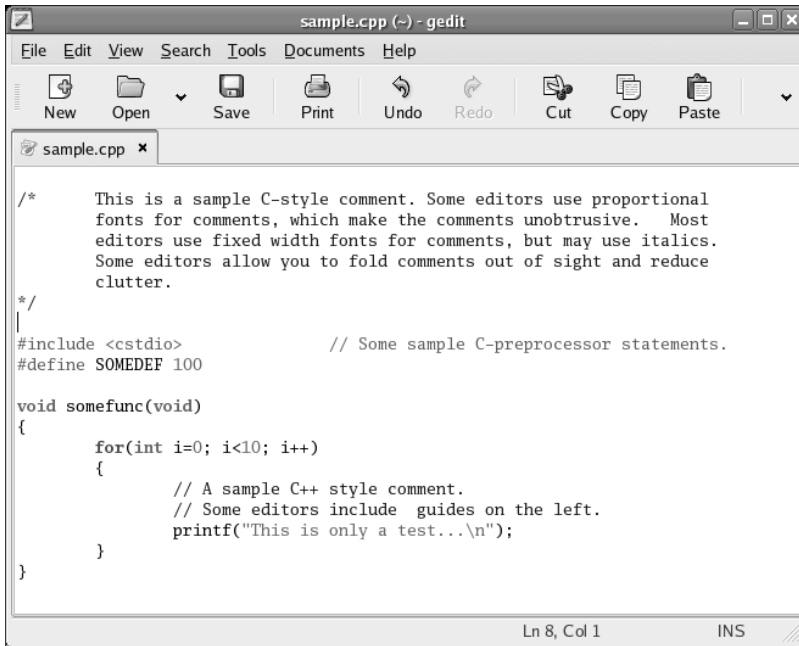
sample.cpp (~) - gedit

File Edit View Search Tools Documents Help

New Open Save Print Undo Redo Cut Copy Paste

sample.cpp ×

/*	This is a sample C-style comment. Some editors use proportional
	fonts for comments, which make the comments unobtrusive.   Most
	editors use fixed width fonts for comments, but may use italics.
	Some editors allow you to fold comments out of sight and reduce
	clutter.
*/

#include <cstdio>		// Some sample C-preprocessor statements.
#define SOMEDEF 100

void somefunc(void)
{
	for(int i=0; i<10; i++)
	{
		// A sample C++ style comment.
		// Some editors include  guides on the left.
		printf("This is only a test...\n");
	}
}

Ln 8, Col 1 INS